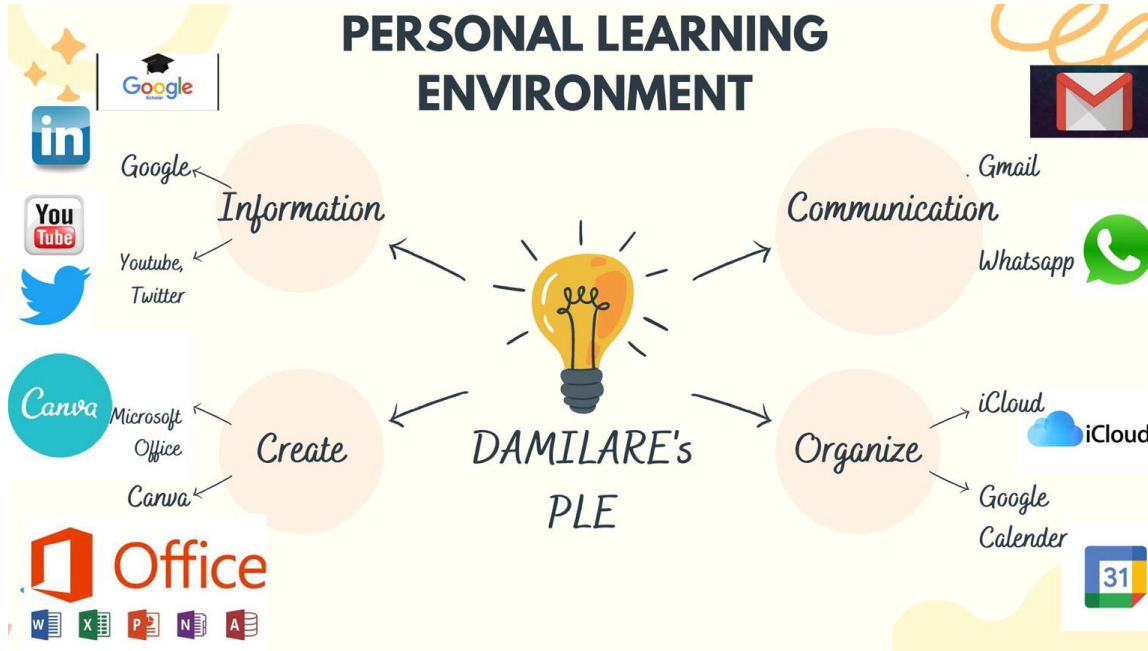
PERSONAL LEARNING ENVIRONMENT

Google Scholar

in

You Tube

Information

Google

Youtube, Twitter

Communication

Gmail

Whatsapp

Canva

Create

Microsoft Office

Canva

Office

W X P N A

DAMILARE's PLE

Organize

iCloud

iCloud

Google Calender

31